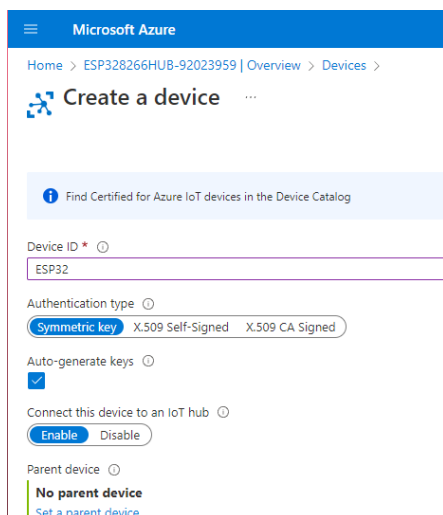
Microsoft Azure

Home > ESP328266HUB-92023959 | Overview > Devices >

Create a device ···

Find Certified for Azure IoT devices in the Device Catalog

Device ID * ⓘ

ESP32

Authentication type ⓘ

Symmetric key X.509 Self-Signed X.509 CA Signed

Auto-generate keys ⓘ

Connect this device to an IoT hub ⓘ

Enable Disable

Parent device ⓘ

No parent device

Set a parent device